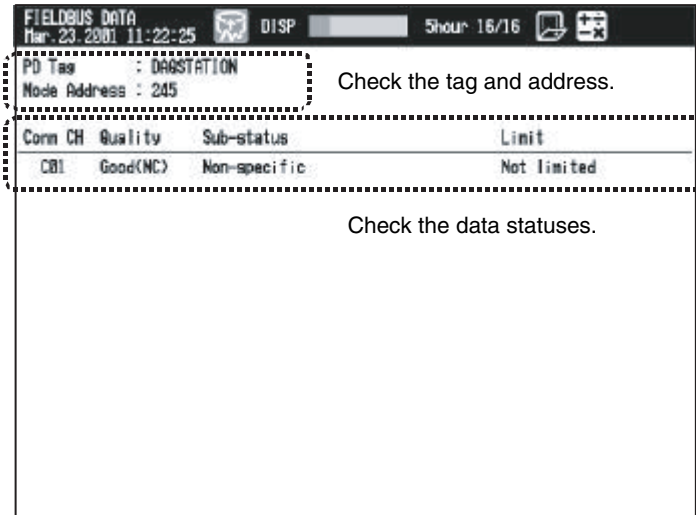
FIELDBUS DATA
Mar.23.2001 11:22:25

DISP

5hour 16/16

PD Tag : DAQSTATION
Node Address : 245

Check the tag and address.

| Comm CH | Quality | Sub-status | Limit |
|---|---|---|---|
| CB1 | Good(NC) | Non-specific | Not limited |

Check the data statuses.